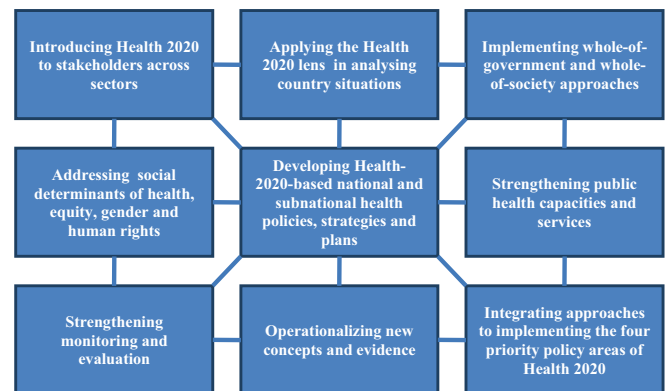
Introducing Health 2020 to stakeholders across sectors

Applying the Health 2020 lens in analysing country situations

Implementing whole-of-government and whole-of-society approaches

Addressing social determinants of health, equity, gender and human rights

Developing Health-2020-based national and subnational health policies, strategies and plans

Strengthening public health capacities and services

Strengthening monitoring and evaluation

Operationalizing new concepts and evidence

Integrating approaches to implementing the four priority policy areas of Health 2020